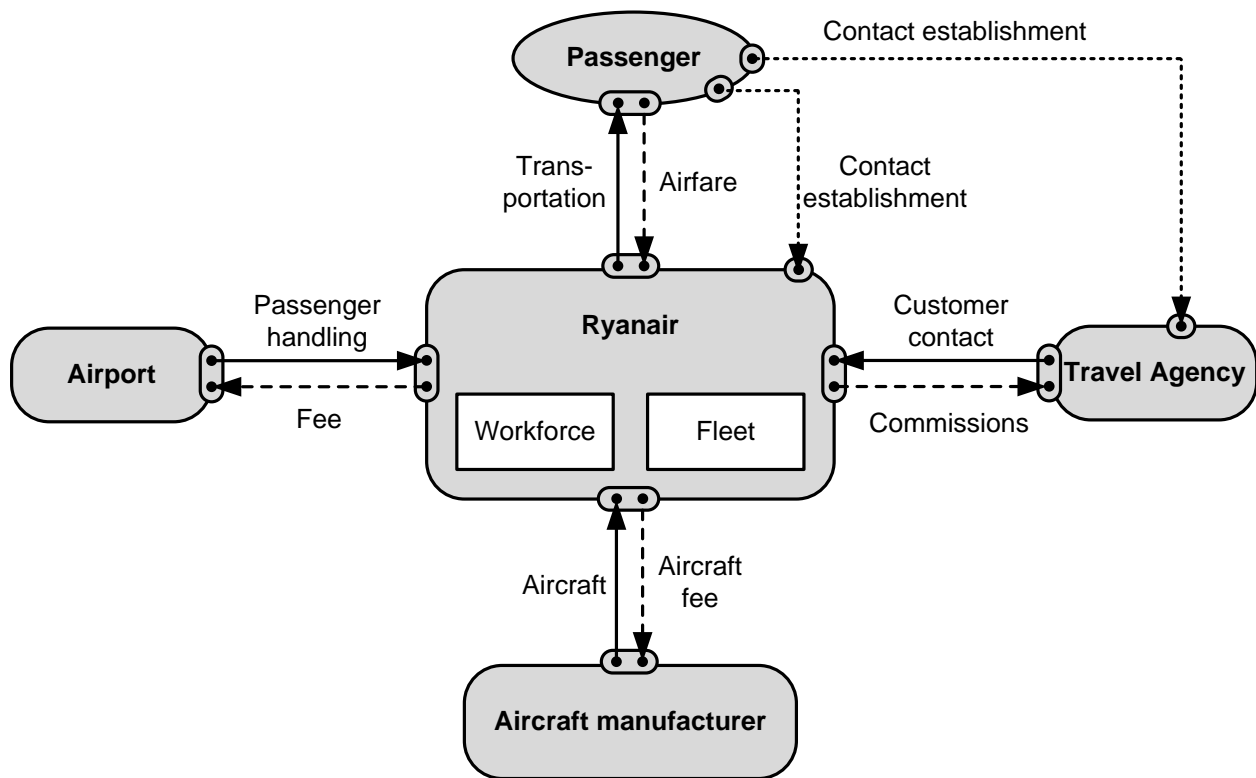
Contact establishment

Passenger

Transportation

Airfare

Contact establishment

Passenger handling

Ryanair

Customer contact

Airport

Travel Agency

Fee

Workforce

Fleet

Commissions

Aircraft

Aircraft fee

Aircraft manufacturer